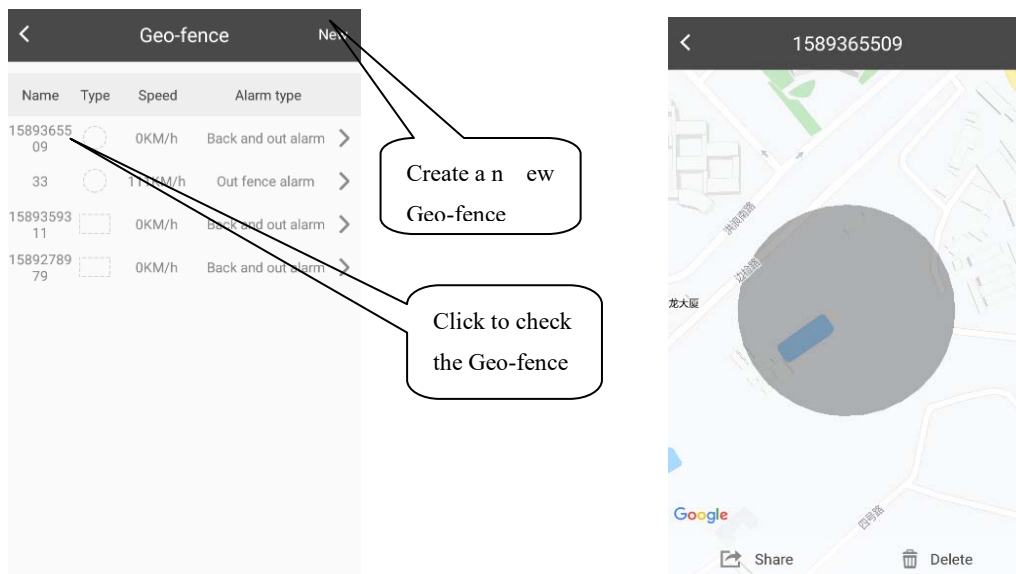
Geo-fence

New

| Name | Type | Speed | Alarm type |
|---|---|---|---|
| 1589365509 | | 0KM/h | Back and out alarm |
| 33 | | 11KM/h | Out fence alarm |
| 1589359311 | | 0KM/h | Back and out alarm |
| 1589278979 | | 0KM/h | Back and out alarm |

Create a n ew Geo-fence

Click to check the Geo-fence

1589365509

洪湖南路

边检路

龙大厦

四号路

Google

Share

Delete